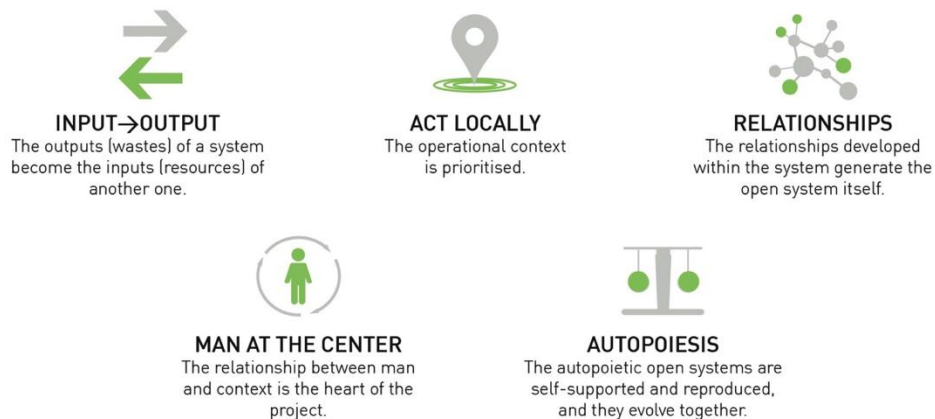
INPUT→OUTPUT
The outputs (wastes) of a system become the inputs (resources) of another one.

ACT LOCALLY
The operational context is prioritised.

RELATIONSHIPS
The relationships developed within the system generate the open system itself.

MAN AT THE CENTER
The relationship between man and context is the heart of the project.

AUTOPOIESIS
The autopoietic open systems are self-supported and reproduced, and they evolve together.